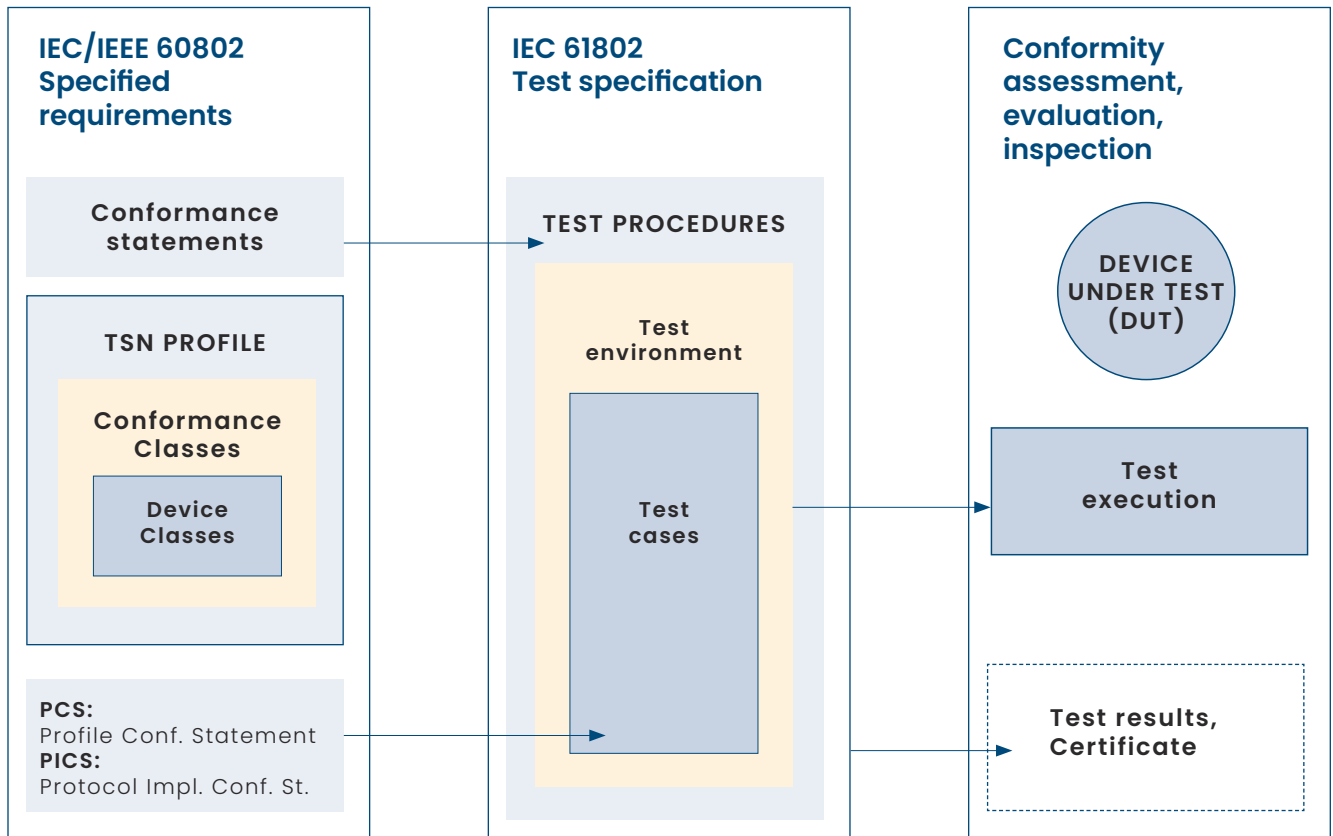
IEC/IEEE 60802
Specified requirements

Conformance statements

TSN PROFILE

Conformance Classes

Device Classes

PCS:
Profile Conf. Statement
PICS:
Protocol Impl. Conf. St.

IEC 61802
Test specification

TEST PROCEDURES

Test environment

Test cases

Conformity assessment, evaluation, inspection

DEVICE UNDER TEST (DUT)

Test execution

Test results, Certificate